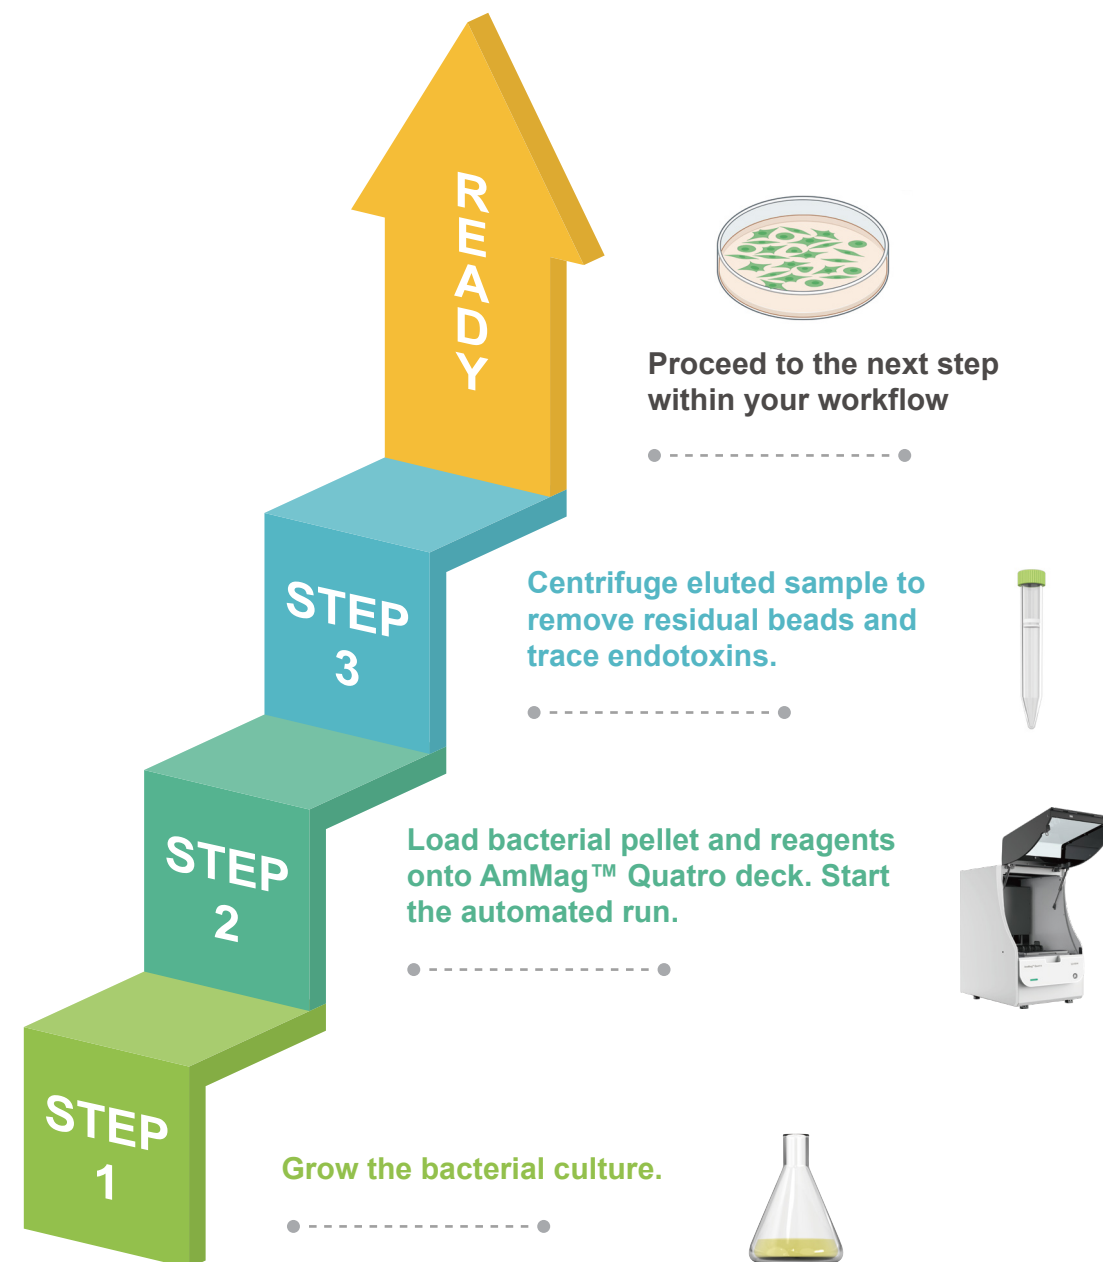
READY

Proceed to the next step within your workflow

STEP 3

Centrifuge eluted sample to remove residual beads and trace endotoxins.

STEP 2

Load bacterial pellet and reagents onto AmMag™ Quatro deck. Start the automated run.

STEP 1

Grow the bacterial culture.